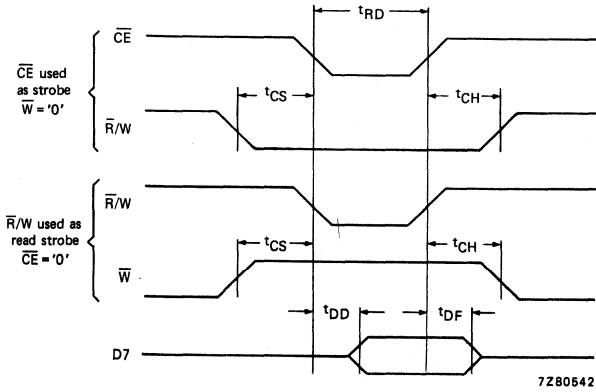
$t_{RD}$

$\overline{CE}$

$\overline{CE}$ used as strobe $\overline{W}$ = '0'

$t_{CS}$

$t_{CH}$

$\overline{R}$/W

$\overline{R}$/W

$\overline{R}$/W used as read strobe $\overline{CE}$ = '0'

$t_{CS}$

$t_{CH}$

$\overline{W}$

$t_{DD}$

$t_{DF}$

D7

7Z80542